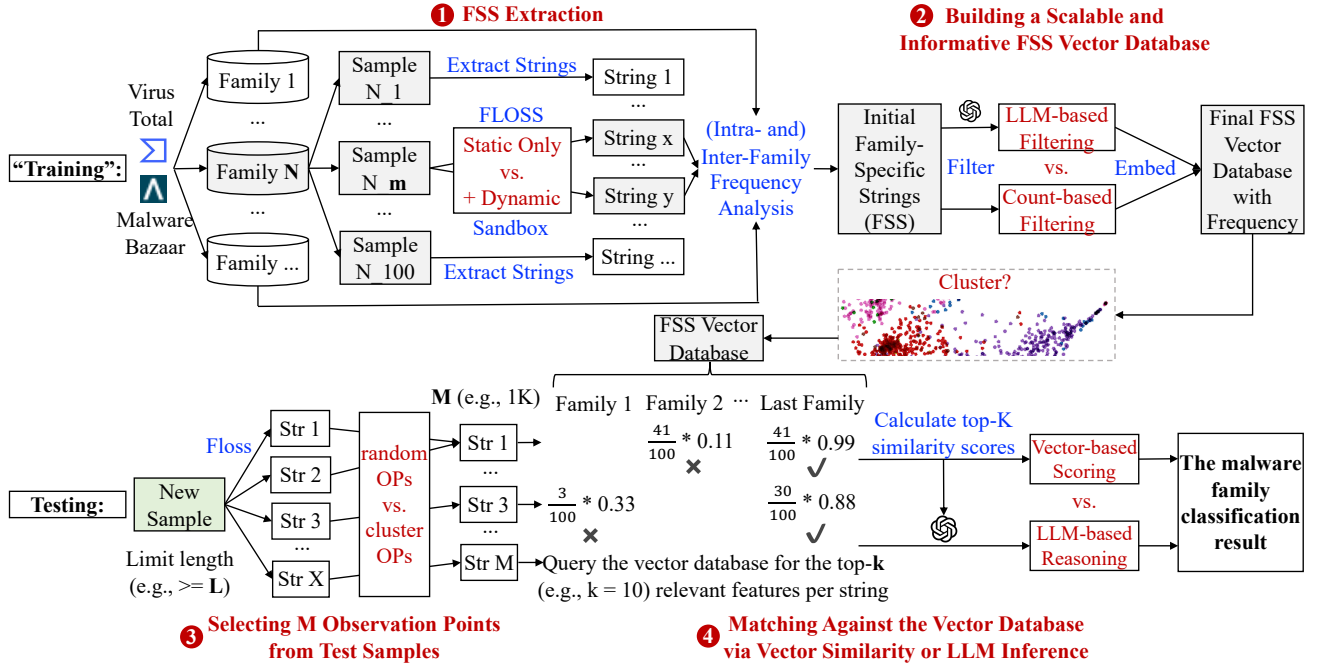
1 FSS Extraction

2 Building a Scalable and Informative FSS Vector Database

"Training":

Virus Total

Malware Bazaar

Family 1
...
Family N
...
Family ...

Sample N_1
...
Sample N_m
...
Sample N_100

Extract Strings

FLOSS
Static Only vs. + Dynamic
Sandbox

Extract Strings

String 1
...
String x
String y
...
String ...

(Intra- and) Inter-Family Frequency Analysis

Initial Family-Specific Strings (FSS)

Filter

LLM-based Filtering
vs.
Count-based Filtering

Embed

Final FSS Vector Database with Frequency

Cluster?

FSS Vector Database

Testing:

New Sample

Floss

Limit length (e.g., >= L)

Str 1
Str 2
Str 3
...
Str X

random OPs vs. cluster OPs

M (e.g., 1K)

Str 1
...
Str 3
...
Str M

Family 1 Family 2 ... Last Family

$\frac{41}{100}$ * 0.11 ✗

$\frac{41}{100}$ * 0.99 ✓

$\frac{3}{100}$ * 0.33 ✗

$\frac{30}{100}$ * 0.88 ✓

Query the vector database for the top-k (e.g., k = 10) relevant features per string

Calculate top-K similarity scores

Vector-based Scoring
vs.
LLM-based Reasoning

The malware family classification result

3 Selecting M Observation Points from Test Samples

4 Matching Against the Vector Database via Vector Similarity or LLM Inference